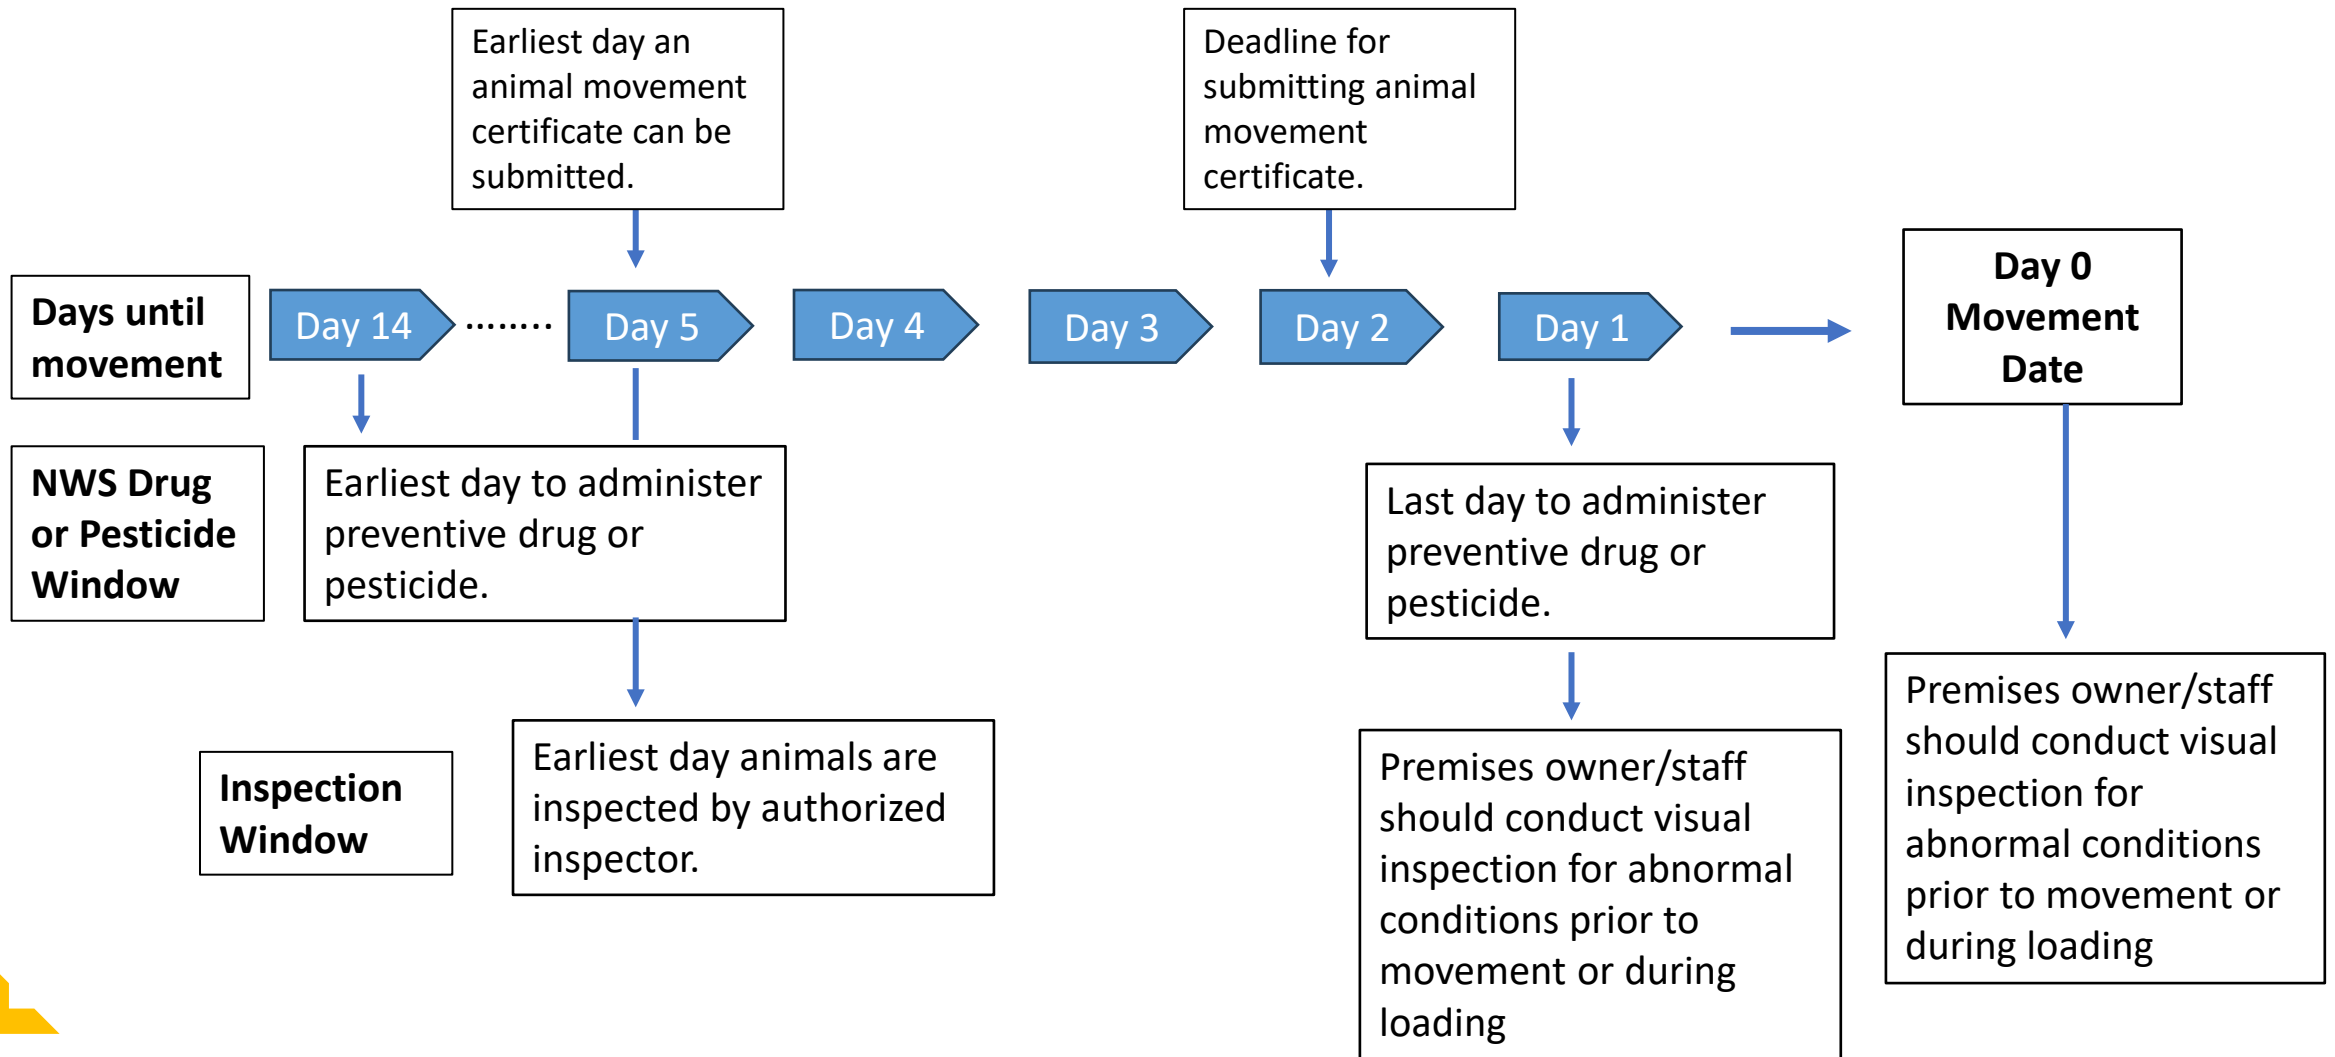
Earliest day an animal movement certificate can be submitted.

Deadline for submitting animal movement certificate.

Days until movement

Day 14 ........ Day 5 Day 4 Day 3 Day 2 Day 1

Day 0 Movement Date

NWS Drug or Pesticide Window

Earliest day to administer preventive drug or pesticide.

Last day to administer preventive drug or pesticide.

Inspection Window

Earliest day animals are inspected by authorized inspector.

Premises owner/staff should conduct visual inspection for abnormal conditions prior to movement or during loading

Premises owner/staff should conduct visual inspection for abnormal conditions prior to movement or during loading